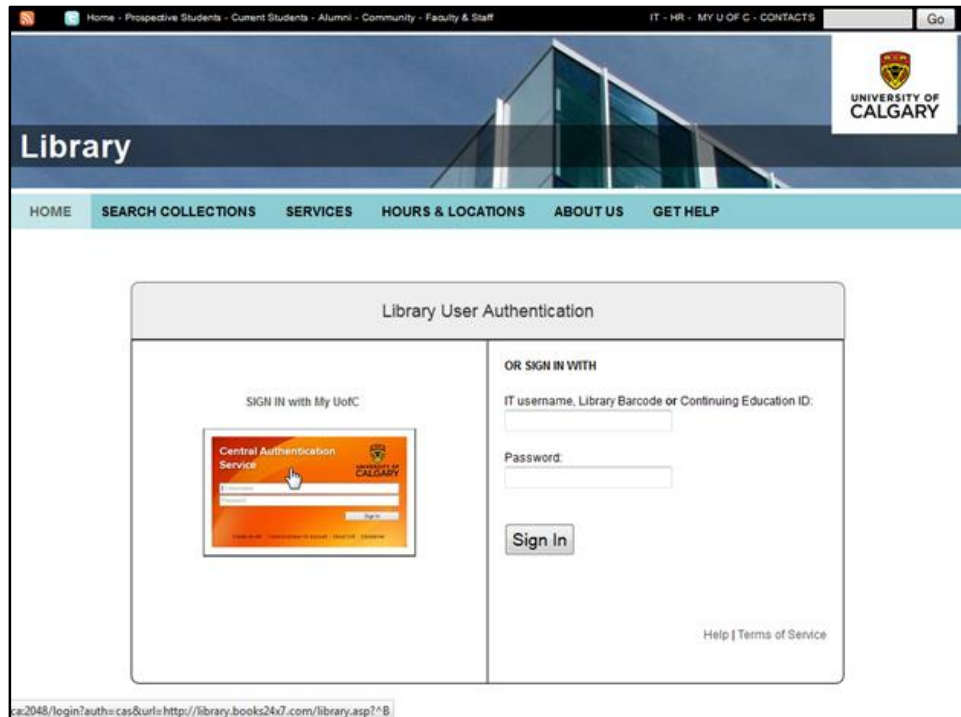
Home - Prospective Students - Current Students - Alumni - Community - Faculty & Staff

IT - HR - MY U OF C - CONTACTS

Go

UNIVERSITY OF CALGARY

Library

HOME SEARCH COLLECTIONS SERVICES HOURS & LOCATIONS ABOUT US GET HELP

Library User Authentication

SIGN IN with My UofC

Central Authentication Service

UNIVERSITY OF CALGARY

IT Username

Password

Sign In

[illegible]

OR SIGN IN WITH

IT username, Library Barcode or Continuing Education ID:

Password:

Sign In

Help | Terms of Service

ca:2048/login?auth=cas&url=http://library.books24x7.com/library.asp?^B